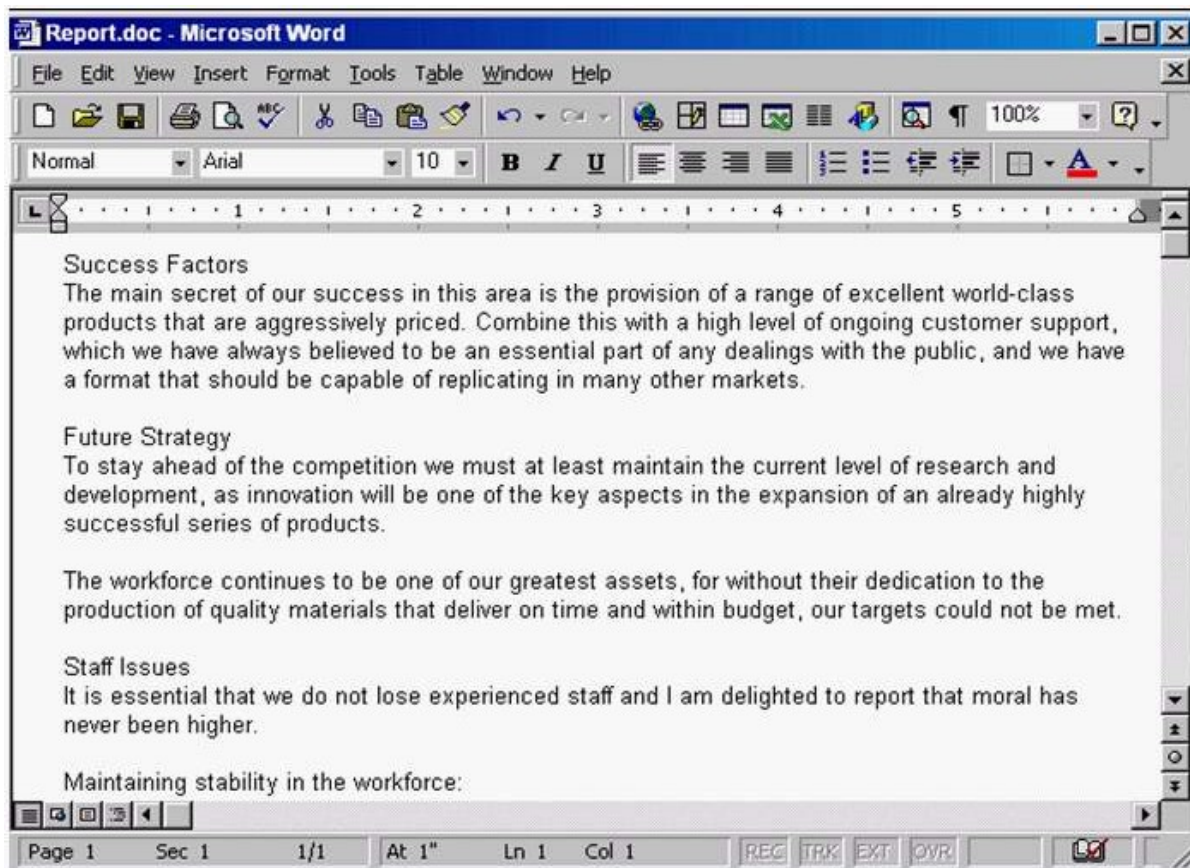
Report.doc - Microsoft Word

File Edit View Insert Format Tools Table Window Help

100%

Normal Arial 10 B I U

1 2 3 4 5

Success Factors
The main secret of our success in this area is the provision of a range of excellent world-class products that are aggressively priced. Combine this with a high level of ongoing customer support, which we have always believed to be an essential part of any dealings with the public, and we have a format that should be capable of replicating in many other markets.

Future Strategy
To stay ahead of the competition we must at least maintain the current level of research and development, as innovation will be one of the key aspects in the expansion of an already highly successful series of products.

The workforce continues to be one of our greatest assets, for without their dedication to the production of quality materials that deliver on time and within budget, our targets could not be met.

Staff Issues
It is essential that we do not lose experienced staff and I am delighted to report that moral has never been higher.

Maintaining stability in the workforce:

Page 1 Sec 1 1/1 At 1" Ln 1 Col 1 REC TRK EXT OVR